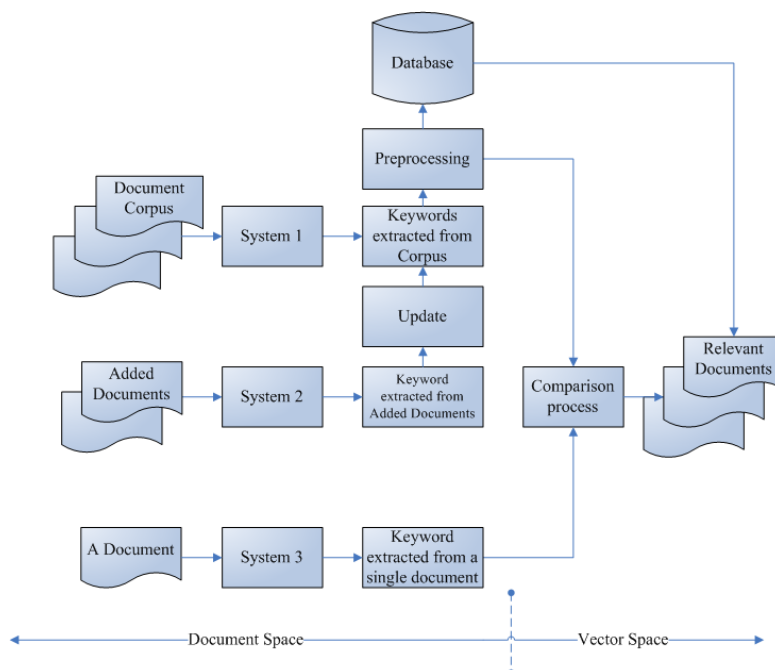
Database

Preprocessing

Document Corpus

System 1

Keywords extracted from Corpus

Update

Added Documents

System 2

Keyword extracted from Added Documents

Comparison process

Relevant Documents

A Document

System 3

Keyword extracted from a single document

Document Space

Vector Space